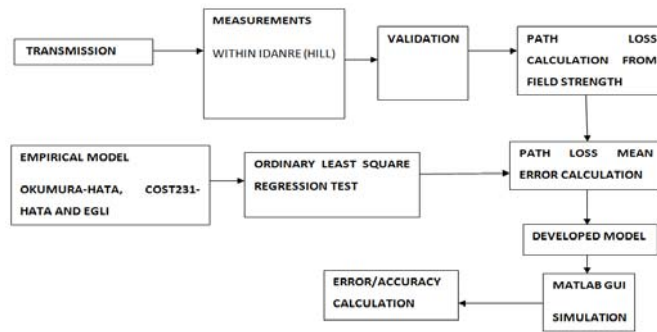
TRANSMISSION

MEASUREMENTS

WITHIN IDANRE (HILL)

VALIDATION

PATH LOSS CALCULATION FROM FIELD STRENGTH

EMPIRICAL MODEL

OKUMURA-HATA, COST231-HATA AND EGLI

ORDINARY LEAST SQUARE REGRESSION TEST

PATH LOSS MEAN ERROR CALCULATION

DEVELOPED MODEL

ERROR/ACCURACY CALCULATION

MATLAB GUI

SIMULATION